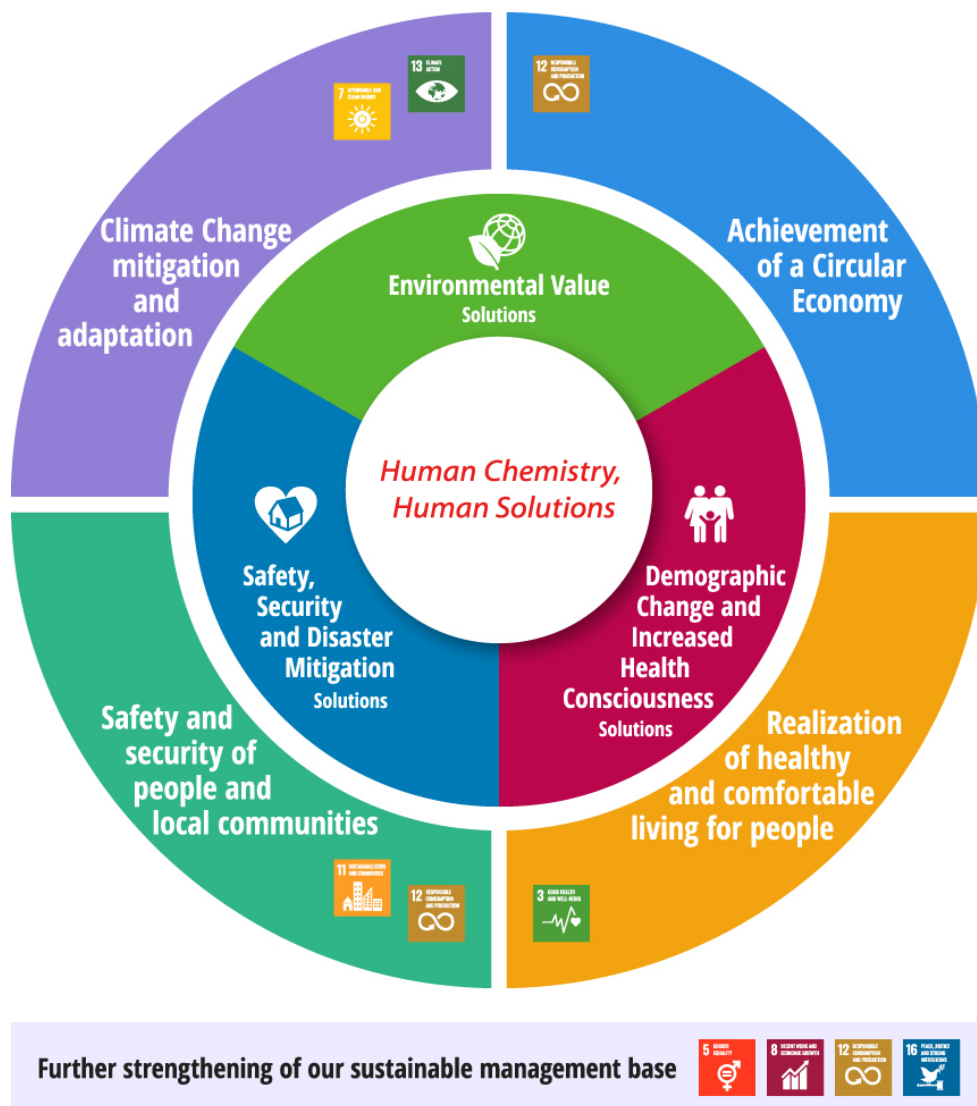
7 AFFORDABLE AND CLEAN ENERGY

13 CLIMATE ACTION

Climate Change mitigation and adaptation

12 RESPONSIBLE CONSUMPTION AND PRODUCTION

Achievement of a Circular Economy

Environmental Value Solutions

Human Chemistry, Human Solutions

Safety, Security and Disaster Mitigation Solutions

Demographic Change and Increased Health Consciousness Solutions

Safety and security of people and local communities

11 SUSTAINABLE CITIES AND COMMUNITIES

12 RESPONSIBLE CONSUMPTION AND PRODUCTION

Realization of healthy and comfortable living for people

3 GOOD HEALTH AND WELL-BEING

Further strengthening of our sustainable management base

5 GENDER EQUALITY

8 DECENT WORK AND ECONOMIC GROWTH

12 RESPONSIBLE CONSUMPTION AND PRODUCTION

16 PEACE, JUSTICE AND STRONG INSTITUTIONS